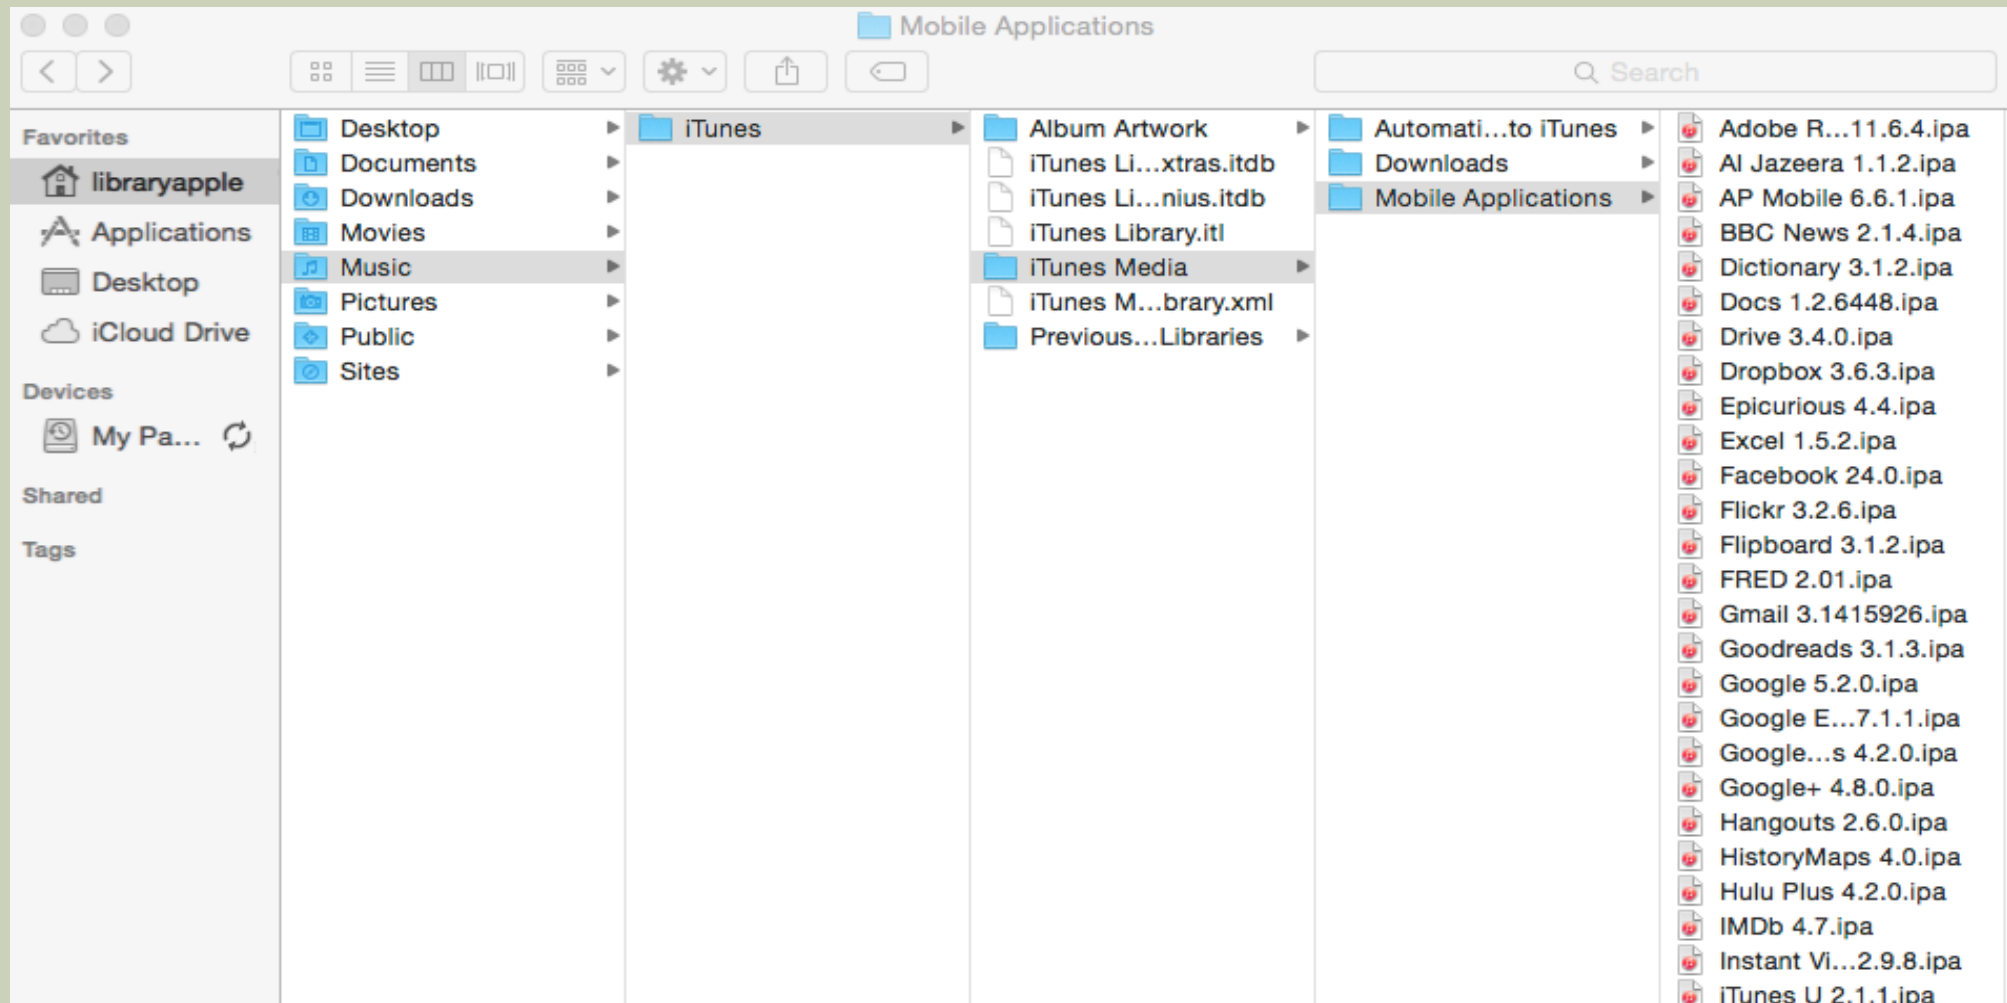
Mobile Applications

Search

Favorites
libraryapple
Applications
Desktop
iCloud Drive

Devices
My Pa...

Shared

Tags

Desktop
Documents
Downloads
Movies
Music
Pictures
Public
Sites

iTunes

Album Artwork
iTunes Li...xtras.itdb
iTunes Li...nius.itdb
iTunes Library.itl
iTunes Media
iTunes M...brary.xml
Previous...Libraries

Automati...to iTunes
Downloads
Mobile Applications

Adobe R...11.6.4.ipa
Al Jazeera 1.1.2.ipa
AP Mobile 6.6.1.ipa
BBC News 2.1.4.ipa
Dictionary 3.1.2.ipa
Docs 1.2.6448.ipa
Drive 3.4.0.ipa
Dropbox 3.6.3.ipa
Epicurious 4.4.ipa
Excel 1.5.2.ipa
Facebook 24.0.ipa
Flickr 3.2.6.ipa
Flipboard 3.1.2.ipa
FRED 2.01.ipa
Gmail 3.1415926.ipa
Goodreads 3.1.3.ipa
Google 5.2.0.ipa
Google E...7.1.1.ipa
Google...s 4.2.0.ipa
Google+ 4.8.0.ipa
Hangouts 2.6.0.ipa
HistoryMaps 4.0.ipa
Hulu Plus 4.2.0.ipa
IMDb 4.7.ipa
Instant Vi...2.9.8.ipa
iTunes U 2.1.1.ipa